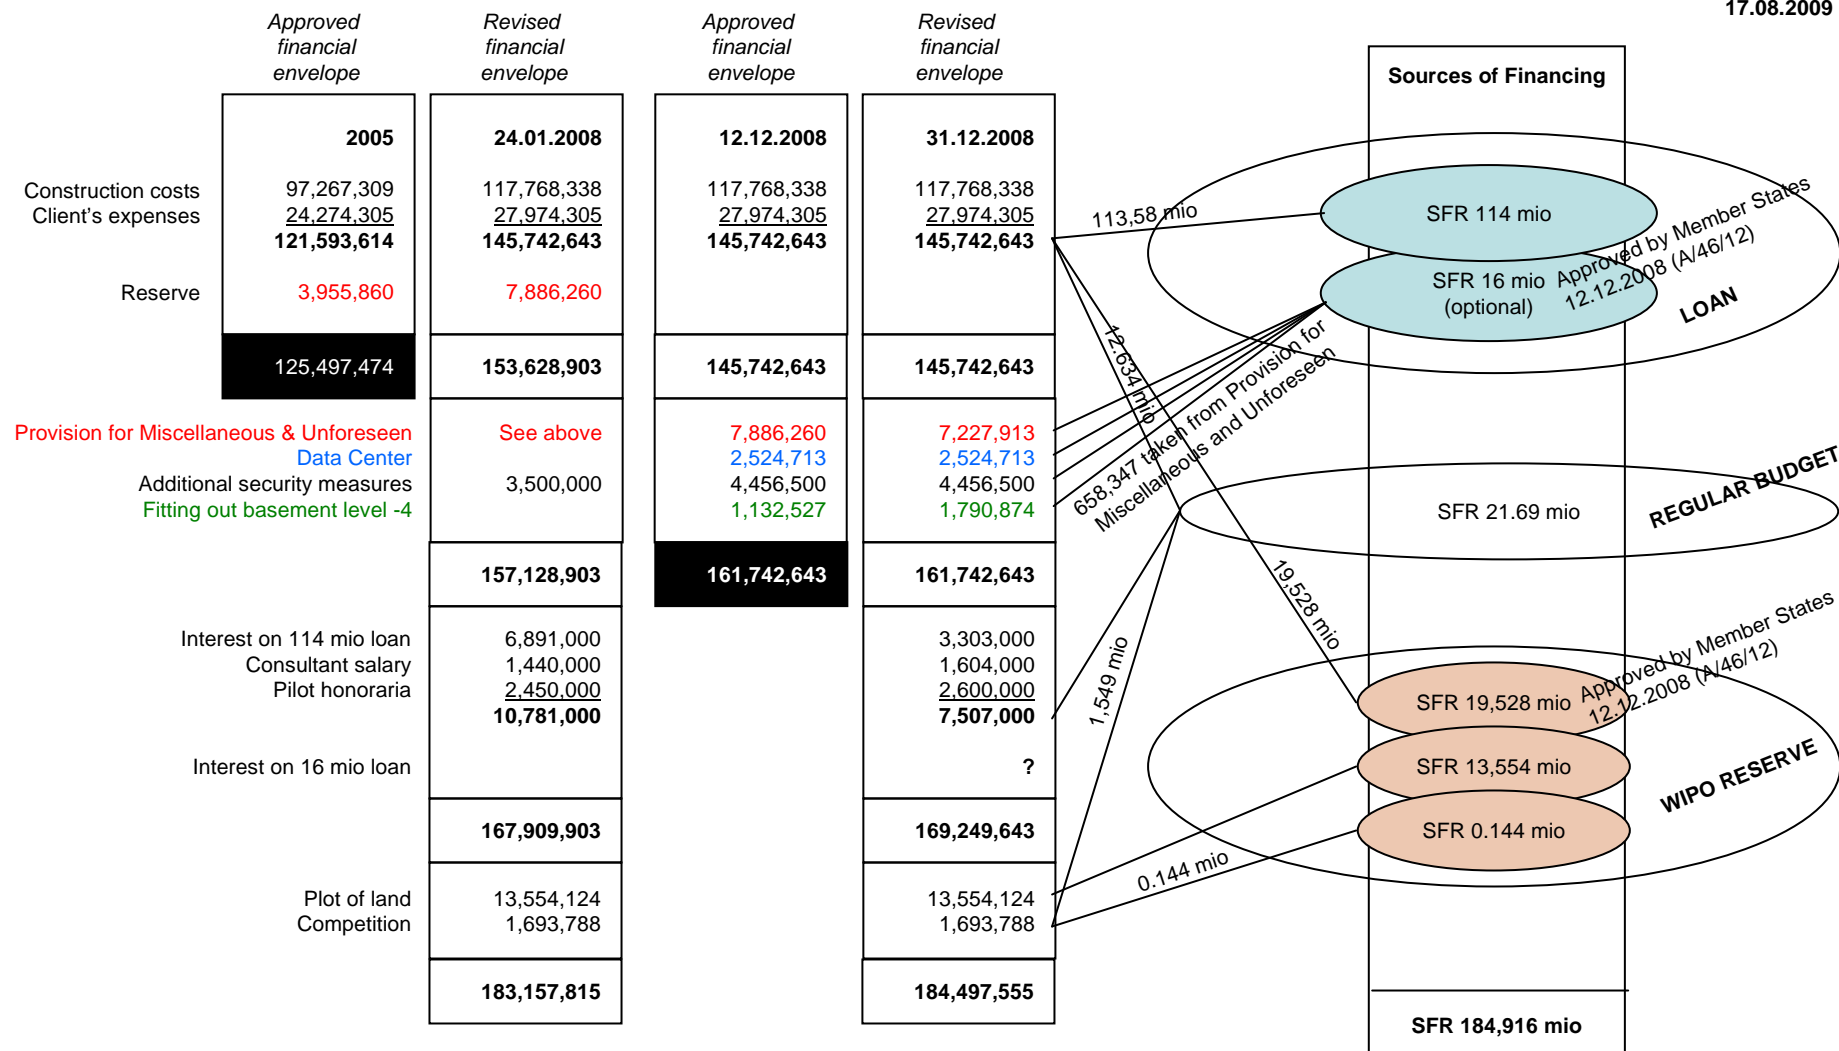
17.08.2009

| | Approved financial envelope | Revised financial envelope | Approved financial envelope | Revised financial envelope |
|---|---|---|---|---|
| | 2005 | 24.01.2008 | 12.12.2008 | 31.12.2008 |
| Construction costs | 97,267,309 | 117,768,338 | 117,768,338 | 117,768,338 |
| Client's expenses | 24,274,305 | 27,974,305 | 27,974,305 | 27,974,305 |
| | 121,593,614 | 145,742,643 | 145,742,643 | 145,742,643 |
| Reserve | 3,955,860 | 7,886,260 | | |
| | 125,497,474 | 153,628,903 | 145,742,643 | 145,742,643 |
| Provision for Miscellaneous & Unforeseen | | See above | 7,886,260 | 7,227,913 |
| Data Center | | | 2,524,713 | 2,524,713 |
| Additional security measures | | 3,500,000 | 4,456,500 | 4,456,500 |
| Fitting out basement level -4 | | | 1,132,527 | 1,790,874 |
| | | 157,128,903 | 161,742,643 | 161,742,643 |
| Interest on 114 mio loan | | 6,891,000 | | 3,303,000 |
| Consultant salary | | 1,440,000 | | 1,604,000 |
| Pilot honoraria | | 2,450,000 | | 2,600,000 |
| | | 10,781,000 | | 7,507,000 |
| Interest on 16 mio loan | | | | ? |
| | | 167,909,903 | | 169,249,643 |
| Plot of land | | 13,554,124 | | 13,554,124 |
| Competition | | 1,693,788 | | 1,693,788 |
| | | 183,157,815 | | 184,497,555 |

Sources of Financing

113,58 mio
SFR 114 mio
SFR 16 mio (optional)
Approved by Member States 12.12.2008 (A/46/12)
LOAN
12,634 mio
658,347 taken from Provision for Miscellaneous and Unforeseen
SFR 21.69 mio
REGULAR BUDGET
19,528 mio
1,549 mio
SFR 19,528 mio
Approved by Member States 12.12.2008 (A/46/12)
SFR 13,554 mio
SFR 0.144 mio
WIPO RESERVE
0.144 mio
SFR 184,916 mio